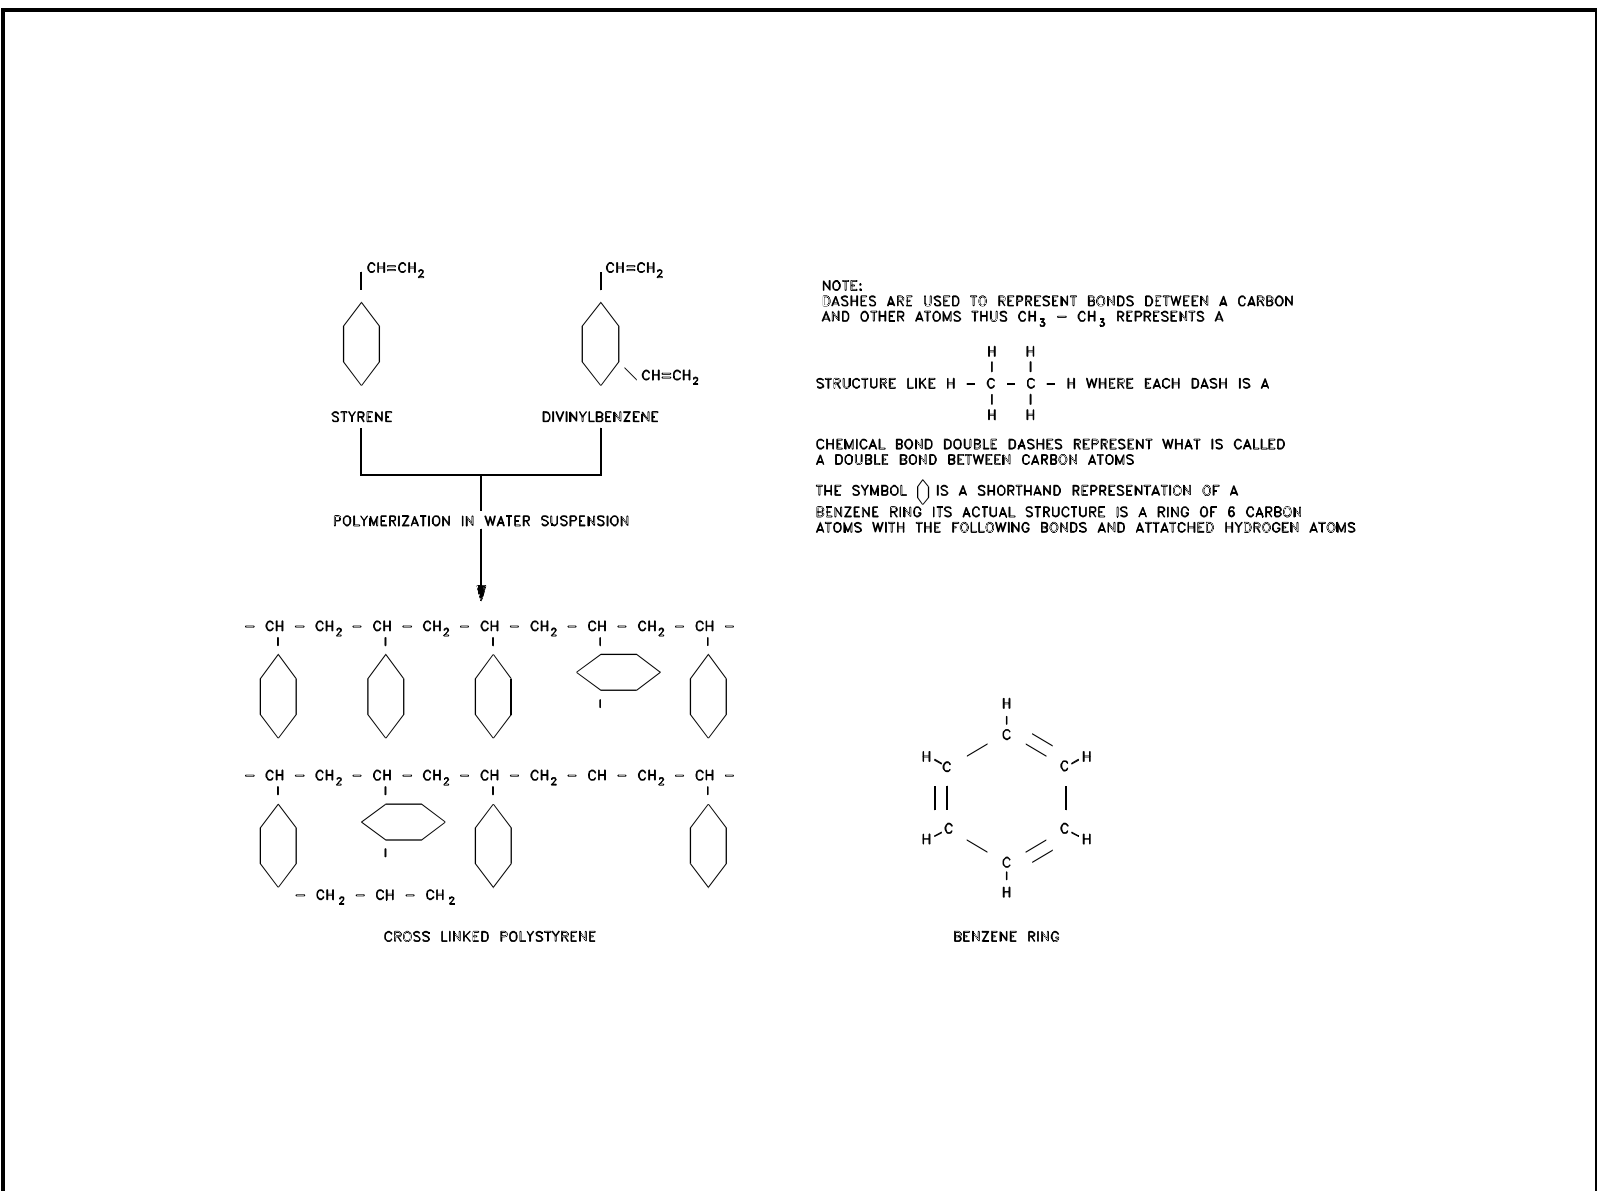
$CH=CH_2$

STYRENE

$CH=CH_2$

$CH=CH_2$

DIVINYLBENZENE

POLYMERIZATION IN WATER SUSPENSION

$- CH - CH_2 - CH - CH_2 - CH - CH_2 - CH - CH_2 - CH -$

$- CH - CH_2 - CH - CH_2 - CH - CH_2 - CH - CH_2 - CH -$

$- CH_2 - CH - CH_2$

CROSS LINKED POLYSTYRENE

NOTE:
DASHES ARE USED TO REPRESENT BONDS DETWEEN A CARBON AND OTHER ATOMS THUS $CH_3 - CH_3$ REPRESENTS A

STRUCTURE LIKE $H - \underset{H}{\overset{H}{C}} - \underset{H}{\overset{H}{C}} - H$ WHERE EACH DASH IS A

CHEMICAL BOND DOUBLE DASHES REPRESENT WHAT IS CALLED A DOUBLE BOND BETWEEN CARBON ATOMS

THE SYMBOL IS A SHORTHAND REPRESENTATION OF A BENZENE RING ITS ACTUAL STRUCTURE IS A RING OF 6 CARBON ATOMS WITH THE FOLLOWING BONDS AND ATTATCHED HYDROGEN ATOMS

H
C
H C C H
H C C H
C
H

BENZENE RING